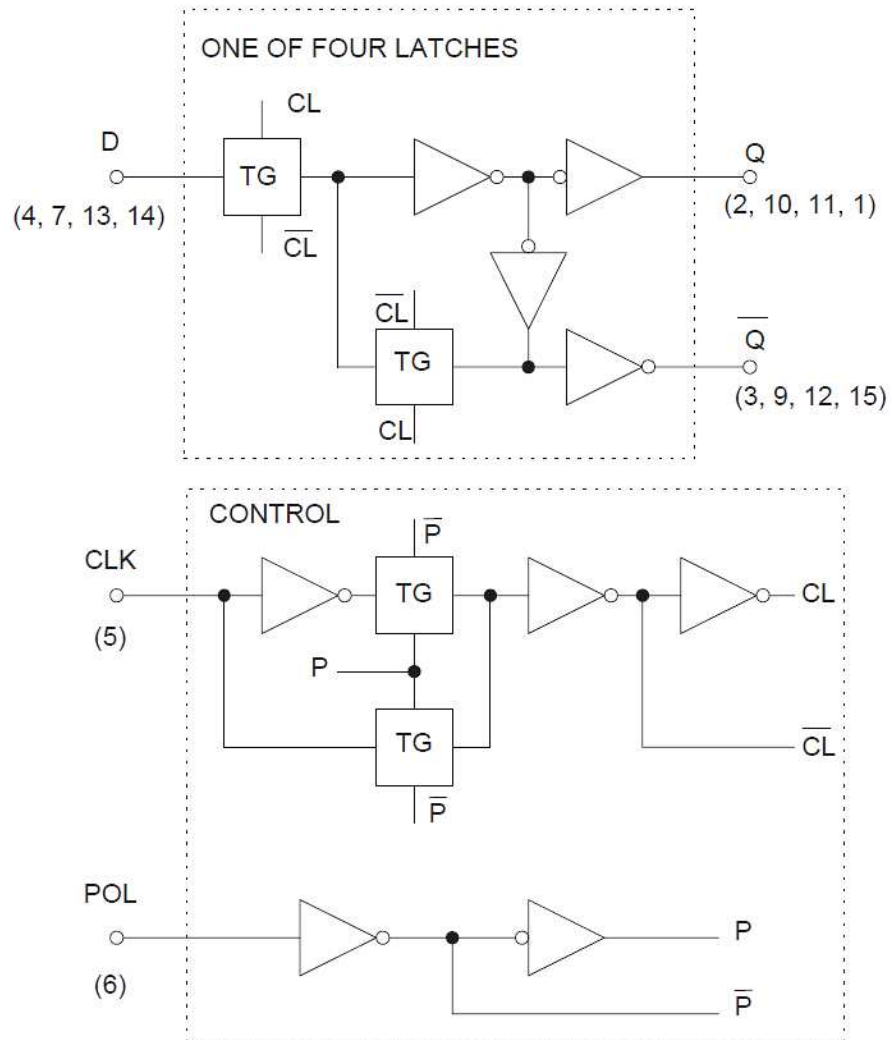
ONE OF FOUR LATCHES

D
(4, 7, 13, 14)

CL
TG
$\overline{CL}$

Q
(2, 10, 11, 1)

$\overline{CL}$
TG
CL

$\overline{Q}$
(3, 9, 12, 15)

CONTROL

CLK
(5)

$\overline{P}$
TG
P
TG
$\overline{P}$

CL
$\overline{CL}$

POL
(6)

P
$\overline{P}$